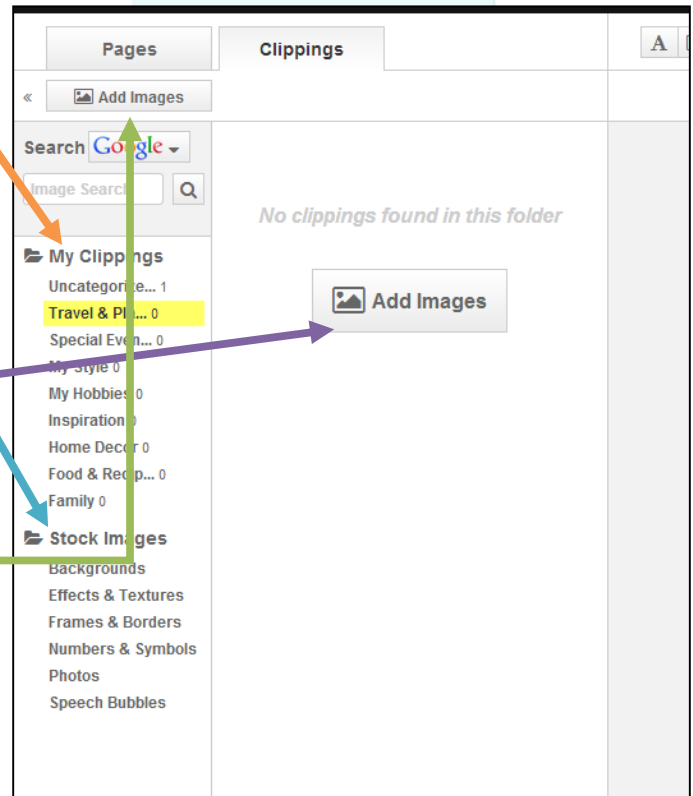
Pages
Clippings
A

«
Add Images

Search Google

Image Search

No clippings found in this folder

My Clippings
Uncategorize... 1
Travel & Pl... 0
Special Even... 0
My Style 0
My Hobbies 0
Inspiration 0
Home Decor 0
Food & Recip... 0
Family 0

Add Images

Stock Images
Backgrounds
Effects & Textures
Frames & Borders
Numbers & Symbols
Photos
Speech Bubbles